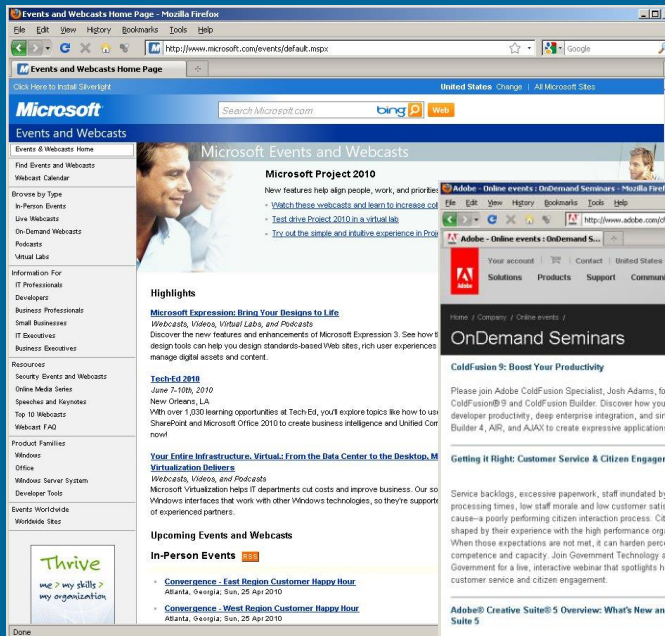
Events and Webcasts Home Page - Mozilla Firefox

File Edit View History Bookmarks Tools Help

http://www.microsoft.com/events/default.mspx

Google

Events and Webcasts Home Page

Click Here to Install Silverlight

United States Change | All Microsoft Sites

Microsoft

Search Microsoft.com

bing

Web

Events and Webcasts

Events & Webcasts Home
Find Events and Webcasts
Webcast Calendar

Browse by Type
In-Person Events
Live Webcasts
On-Demand Webcasts
Podcasts
Virtual Labs

Information For
IT Professionals
Developers
Business Professionals
Small Businesses
IT Executives
Business Executives

Resources
Security Events and Webcasts
Online Media Series
Speeches and Keynotes
Top 10 Webcasts
Webcast FAQ

Product Families
Windows
Office
Windows Server System
Developer Tools

Events Worldwide
Worldwide Sites

Thrive
me > my skills > my organization

Microsoft Events and Webcasts

Microsoft Project 2010

New features help align people, work, and priorities

Watch these webcasts and learn to increase co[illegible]

Test drive Project 2010 in a virtual lab

Try out the simple and intuitive experience in Pro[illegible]

Highlights

Microsoft Expression: Bring Your Designs to Life
Webcasts, Videos, Virtual Labs, and Podcasts
Discover the new features and enhancements of Microsoft Expression 3. See how t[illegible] design tools can help you design standards-based Web sites, rich user experiences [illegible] manage digital assets and content.

Tech-Ed 2010
June 7-10th, 2010
New Orleans, LA
With over 1,030 learning opportunities at Tech-Ed, you'll explore topics like how to use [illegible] SharePoint and Microsoft Office 2010 to create business intelligence and Unified Com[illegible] now!

Your Entire Infrastructure. Virtual.: From the Data Center to the Desktop, M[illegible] Virtualization Delivers
Webcasts, Videos, and Podcasts
Microsoft Virtualization helps IT departments cut costs and improve business. Our so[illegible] Windows interfaces that work with other Windows technologies, so they're supporte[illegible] of experienced partners.

Upcoming Events and Webcasts

In-Person Events RSS

Convergence - East Region Customer Happy Hour
Atlanta, Georgia; Sun, 25 Apr 2010

Convergence - West Region Customer Happy Hour
Atlanta, Georgia; Sun, 25 Apr 2010

Done

Adobe - Online events : OnDemand Seminars - Mozilla Firef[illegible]

File Edit View History Bookmarks Tools Help

http://www.adobe.com/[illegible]

Adobe - Online events : OnDemand S...

Your account | Contact | United States

Solutions Products Support Communi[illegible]

Adobe

Home / Company / Online events /

OnDemand Seminars

ColdFusion 9: Boost Your Productivity

Please join Adobe ColdFusion Specialist, Josh Adams, fo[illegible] ColdFusion® 9 and ColdFusion Builder. Discover how you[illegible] developer productivity, deep enterprise integration, and si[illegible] Builder 4, AIR, and AJAX to create expressive application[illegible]

Getting it Right: Customer Service & Citizen Engager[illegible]

Service backlogs, excessive paperwork, staff inundated b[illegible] processing times, low staff morale and low customer satis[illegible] cause–a poorly performing citizen interaction process. Cit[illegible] shaped by their experience with the high performance org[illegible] When those expectations are not met, it can harden perce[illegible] competence and capacity. Join Government Technology a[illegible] Government for a live, interactive webinar that spotlights h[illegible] customer service and citizen engagement.

Adobe® Creative Suite® 5 Overview: What's New an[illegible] Suite 5